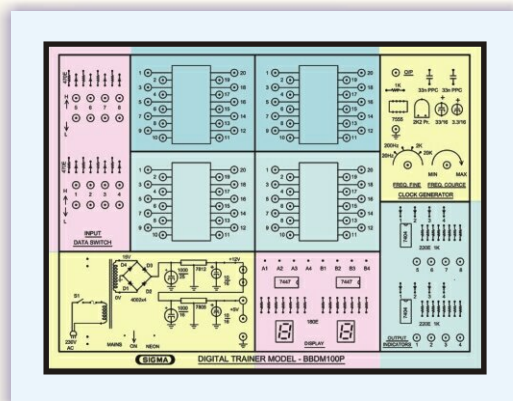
INPUT
DATA SWITCH

1 20
2 19
3 18
4 17
5 16
6 15
7 14
8 13
9 12
10 11

O/P
1K
33n PPC
33n PPC
7555
2K2 Pt.
33/16
3.3/16
200Hz
2K
20Hz
20K
MIN
MAX
FREQ. FINE
FREQ. COURCE
CLOCK GENERATOR

15V
0V
15V
D1
D2
D3
D4
4002x4
1000/25
1000/25
7812
7912
+12V
-12V
S1
230V AC
MAINS
ON
NEON

A1 A2 A3 A4 B1 B2 B3 B4
7447
7447
180E
DISPLAY

220E 1K
5 6 7 8
220E 1K
OUTPUT INDICATORS
1 2 3 4

SIGMA
DIGITAL TRAINER MODEL - BBDM100P